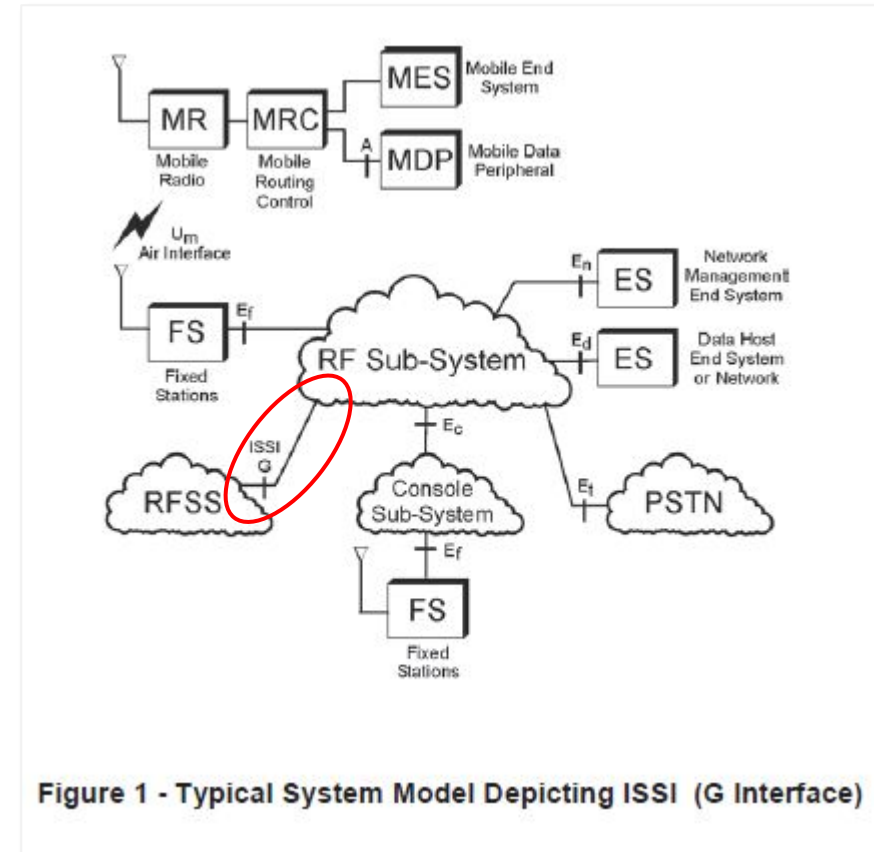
MR
Mobile Radio

MRC
Mobile Routing Control

MES
Mobile End System

A

MDP
Mobile Data Peripheral

$U_m$
Air Interface

FS
Fixed Stations

$E_f$

RF Sub-System

$E_n$

ES
Network Management End System

$E_d$

ES
Data Host End System or Network

ISSI
G

RFSS

$E_c$

Console Sub-System

$E_t$

PSTN

$E_f$

FS
Fixed Stations

Figure 1 - Typical System Model Depicting ISSI (G Interface)